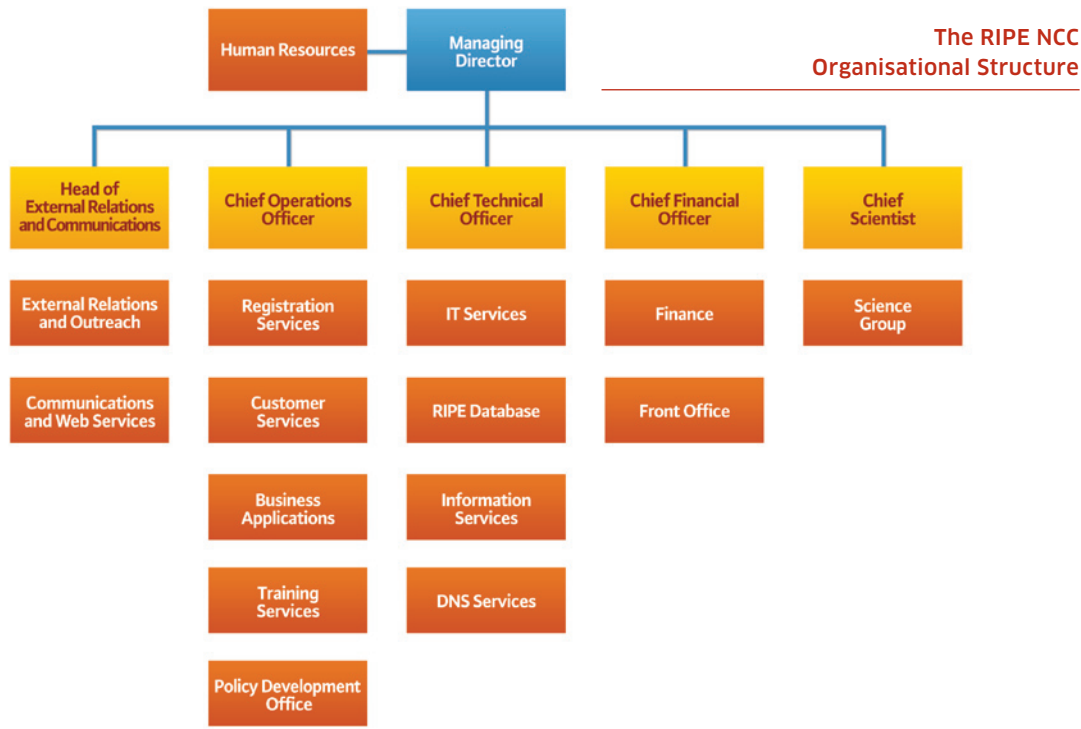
The RIPE NCC
Organisational Structure

Human Resources

Managing Director

Head of External Relations and Communications

External Relations and Outreach

Communications and Web Services

Chief Operations Officer

Registration Services

Customer Services

Business Applications

Training Services

Policy Development Office

Chief Technical Officer

IT Services

RIPE Database

Information Services

DNS Services

Chief Financial Officer

Finance

Front Office

Chief Scientist

Science Group